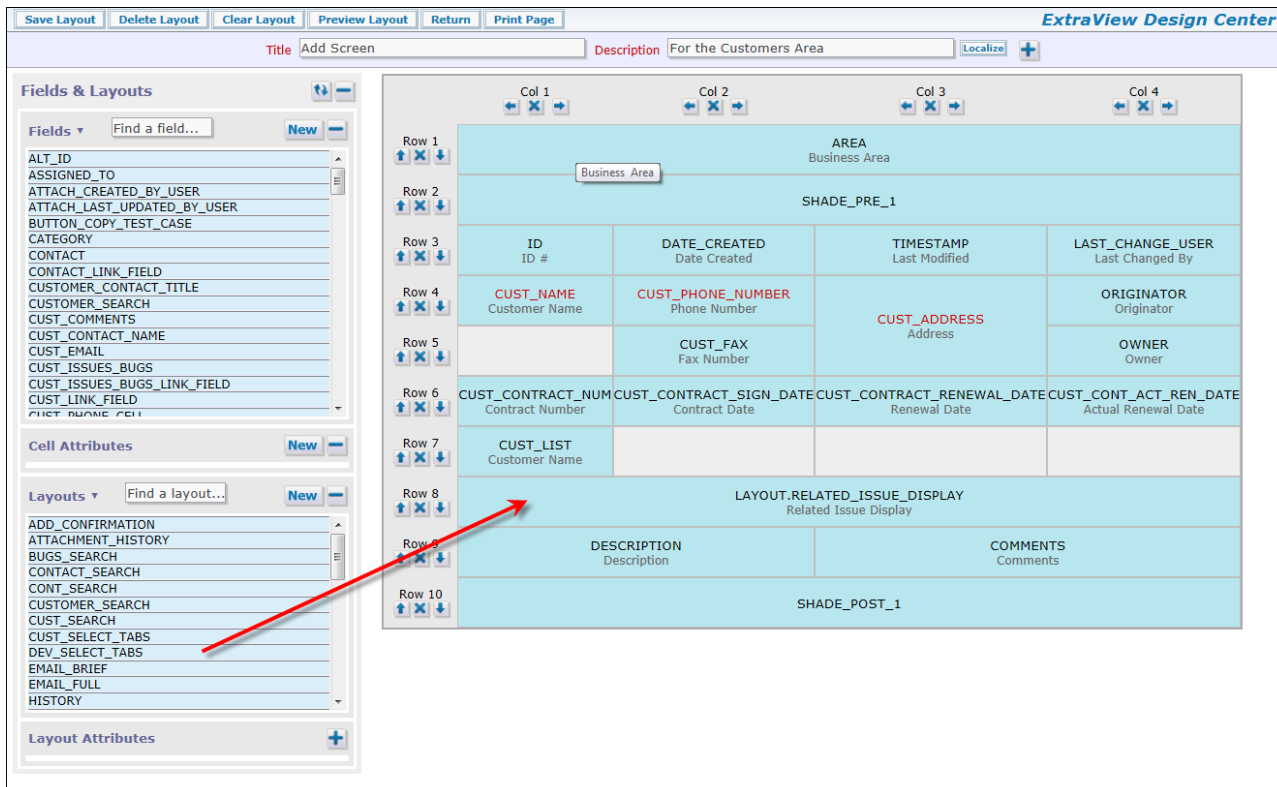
Save Layout | Delete Layout | Clear Layout | Preview Layout | Return | Print Page

ExtraView Design Center

Title Add Screen Description For the Customers Area Localize

Fields & Layouts

Fields ▾ Find a field... New

ALT_ID
ASSIGNED_TO
ATTACH_CREATED_BY_USER
ATTACH_LAST_UPDATED_BY_USER
BUTTON_COPY_TEST_CASE
CATEGORY
CONTACT
CONTACT_LINK_FIELD
CUSTOMER_CONTACT_TITLE
CUSTOMER_SEARCH
CUST_COMMENTS
CUST_CONTACT_NAME
CUST_EMAIL
CUST_ISSUES_BUGS
CUST_ISSUES_BUGS_LINK_FIELD
CUST_LINK_FIELD
CUST_PHONE_CELL

Cell Attributes New

Layouts ▾ Find a layout... New

ADD_CONFIRMATION
ATTACHMENT_HISTORY
BUGS_SEARCH
CONTACT_SEARCH
CONT_SEARCH
CUSTOMER_SEARCH
CUST_SEARCH
CUST_SELECT_TABS
DEV_SELECT_TABS
EMAIL_BRIEF
EMAIL_FULL
HISTORY

Layout Attributes

| | Col 1 | Col 2 | Col 3 | Col 4 |
|---|---|---|---|---|
| Row 1 | AREA Business Area | | | |
| Row 2 | SHADE_PRE_1 | | | |
| Row 3 | ID ID # | DATE_CREATED Date Created | TIMESTAMP Last Modified | LAST_CHANGE_USER Last Changed By |
| Row 4 | CUST_NAME Customer Name | CUST_PHONE_NUMBER Phone Number | CUST_ADDRESS Address | ORIGINATOR Originator |
| Row 5 | | CUST_FAX Fax Number | | OWNER Owner |
| Row 6 | CUST_CONTRACT_NUM Contract Number | CUST_CONTRACT_SIGN_DATE Contract Date | CUST_CONTRACT_RENEWAL_DATE Renewal Date | CUST_CONT_ACT_REN_DATE Actual Renewal Date |
| Row 7 | CUST_LIST Customer Name | | | |
| Row 8 | LAYOUT.RELATED_ISSUE_DISPLAY Related Issue Display | | | |
| Row 9 | DESCRIPTION Description | | COMMENTS Comments | |
| Row 10 | SHADE_POST_1 | | | |

Business Area